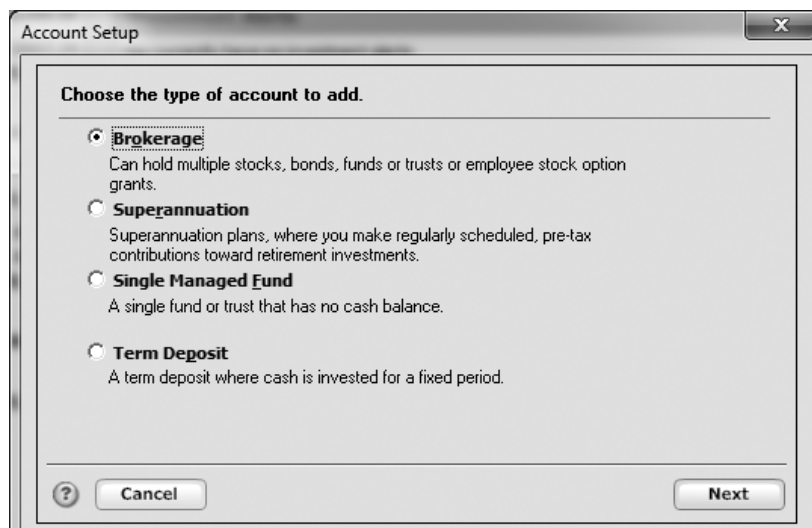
Account Setup

Choose the type of account to add.

Brokerage
Can hold multiple stocks, bonds, funds or trusts or employee stock option grants.

Superannuation
Superannuation plans, where you make regularly scheduled, pre-tax contributions toward retirement investments.

Single Managed Fund
A single fund or trust that has no cash balance.

Term Deposit
A term deposit where cash is invested for a fixed period.

Cancel

Next